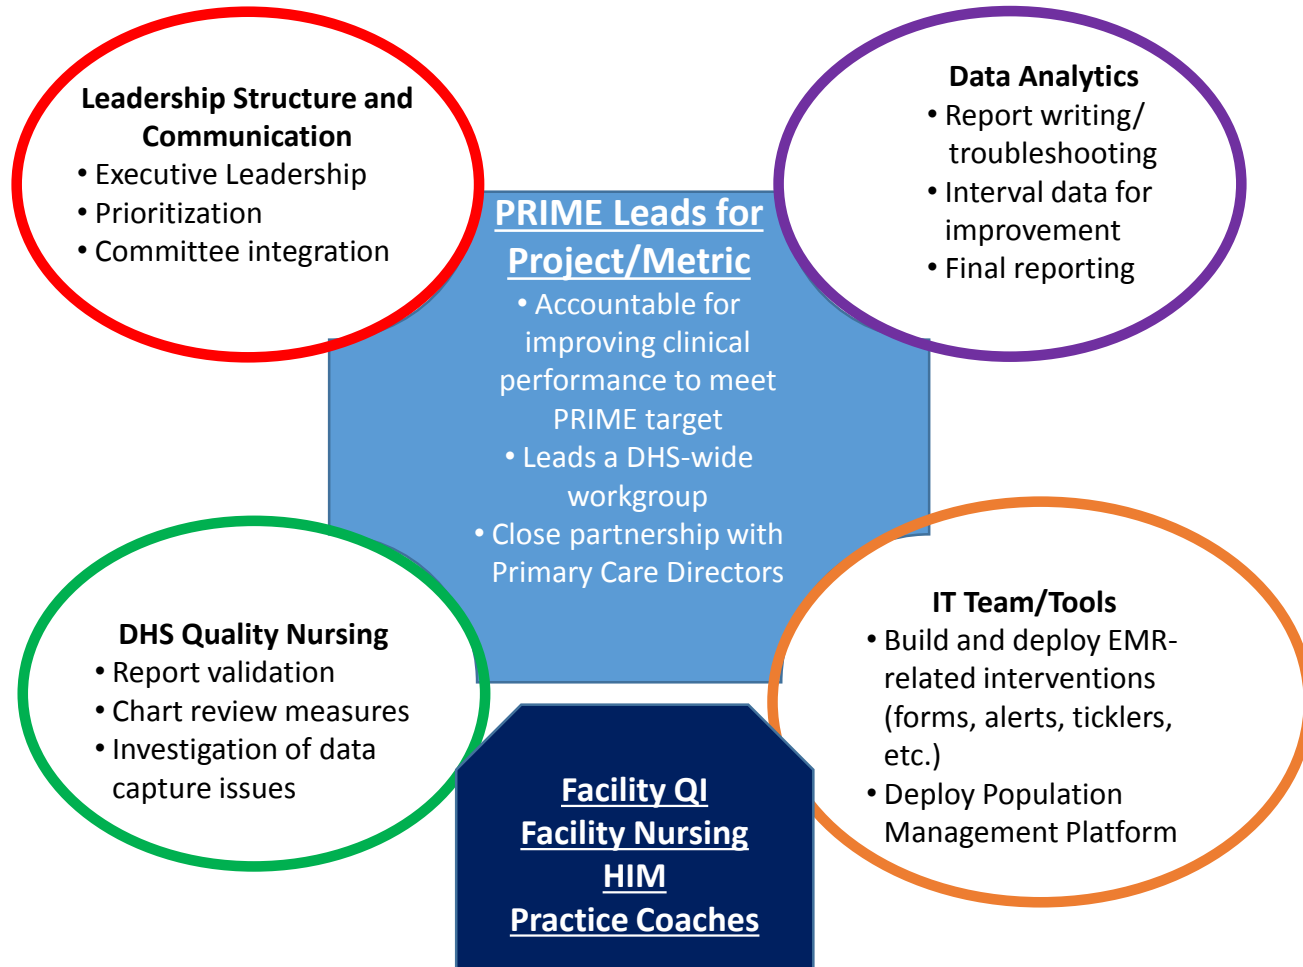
Leadership Structure and Communication
• Executive Leadership
• Prioritization
• Committee integration

Data Analytics
• Report writing/ troubleshooting
• Interval data for improvement
• Final reporting

PRIME Leads for Project/Metric
• Accountable for improving clinical performance to meet PRIME target
• Leads a DHS-wide workgroup
• Close partnership with Primary Care Directors

DHS Quality Nursing
• Report validation
• Chart review measures
• Investigation of data capture issues

IT Team/Tools
• Build and deploy EMR-related interventions (forms, alerts, ticklers, etc.)
• Deploy Population Management Platform

Facility QI
Facility Nursing
HIM
Practice Coaches